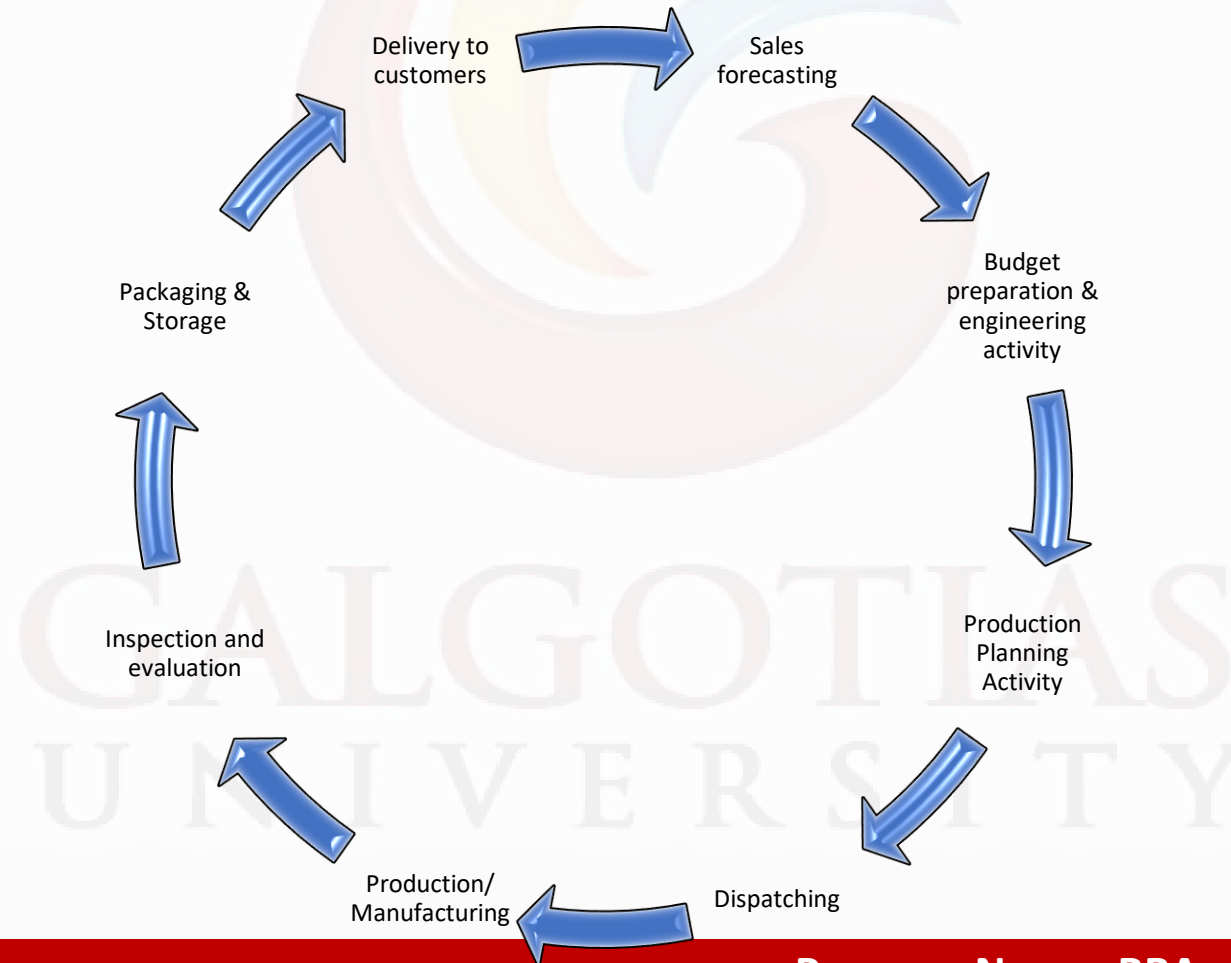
Delivery to customers

Sales forecasting

Budget preparation & engineering activity

Production Planning Activity

Dispatching

Production/ Manufacturing

Inspection and evaluation

Packaging & Storage

GALGOTIAS
UNIVERSITY

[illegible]